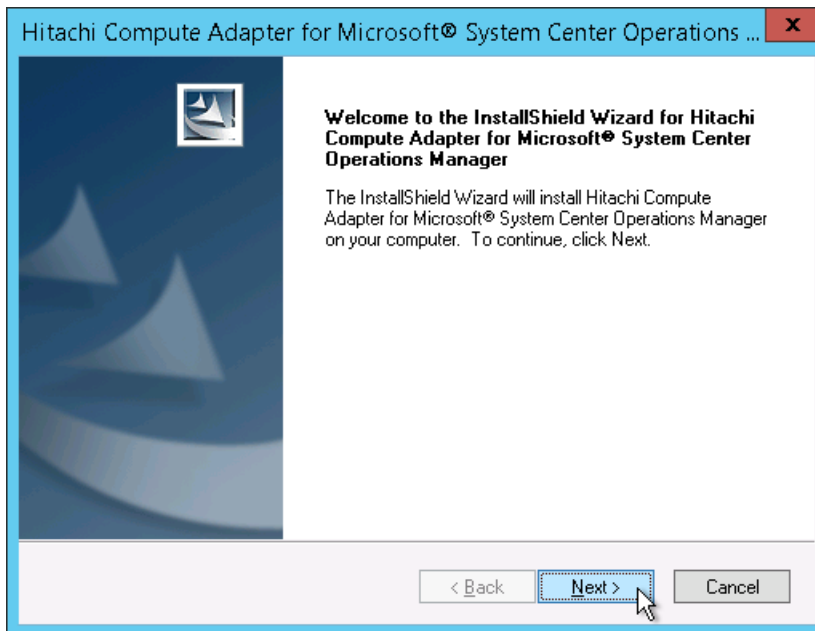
Hitachi Compute Adapter for Microsoft® System Center Operations ...

x

Welcome to the InstallShield Wizard for Hitachi Compute Adapter for Microsoft® System Center Operations Manager

The InstallShield Wizard will install Hitachi Compute Adapter for Microsoft® System Center Operations Manager on your computer. To continue, click Next.

< Back

Next >

Cancel